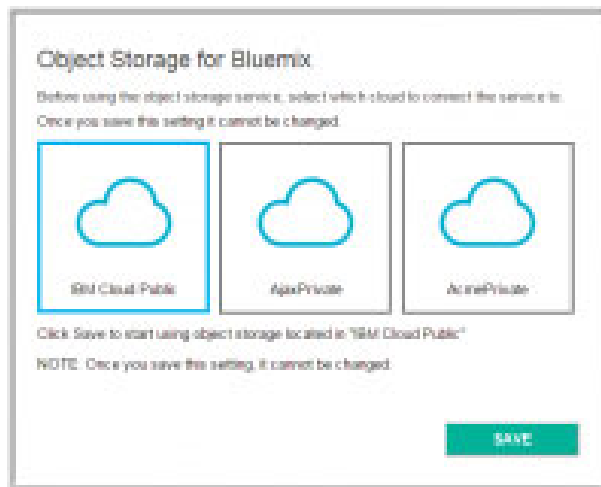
Object Storage for Bluemix

Before using the object storage service, select which cloud to connect the service to. Once you save this setting it cannot be changed.

IBM Cloud Public

AjaxPrivate

AcmePrivate

Click Save to start using object storage located in "IBM Cloud Public"

NOTE: Once you save this setting, it cannot be changed.

SAVE